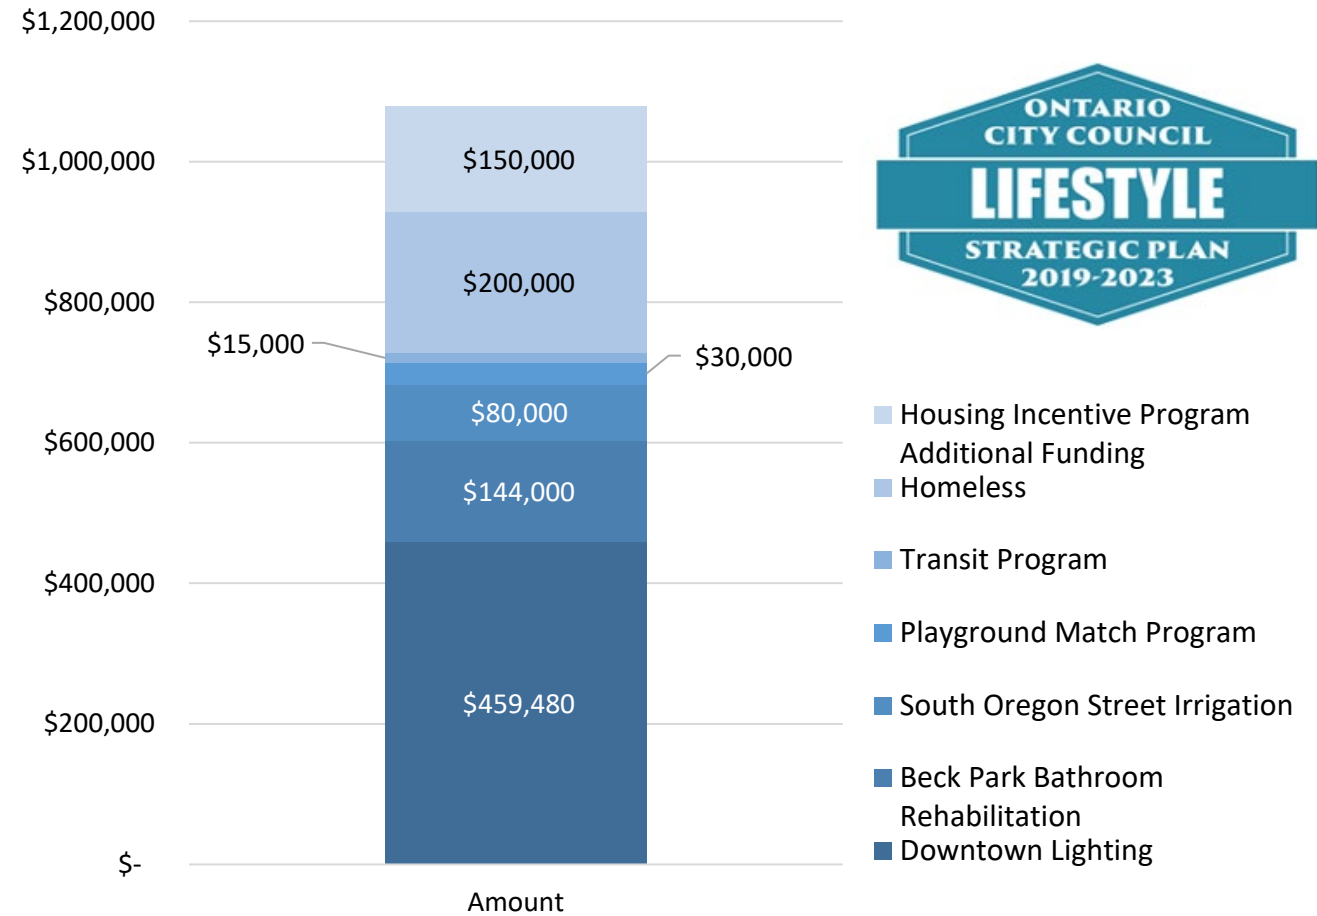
$1,200,000
$1,000,000
$800,000
$600,000
$400,000
$200,000
$-

$150,000
$200,000
$15,000
$30,000
$80,000
$144,000
$459,480

Amount

ONTARIO CITY COUNCIL
LIFESTYLE
STRATEGIC PLAN 2019-2023

Housing Incentive Program Additional Funding
Homeless
Transit Program
Playground Match Program
South Oregon Street Irrigation
Beck Park Bathroom Rehabilitation
Downtown Lighting